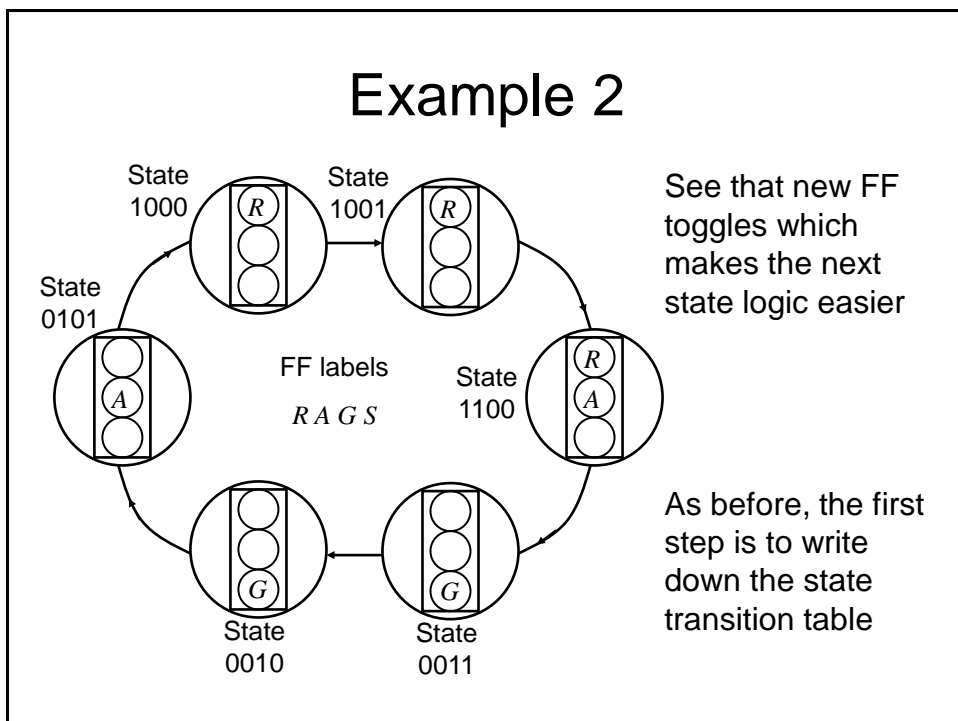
Example 2

State 1000

R

State 1001

R

State 0101

A

FF labels

$R\ A\ G\ S$

State 1100

R

A

G

G

State 0010

State 0011

See that new FF toggles which makes the next state logic easier

As before, the first step is to write down the state transition table